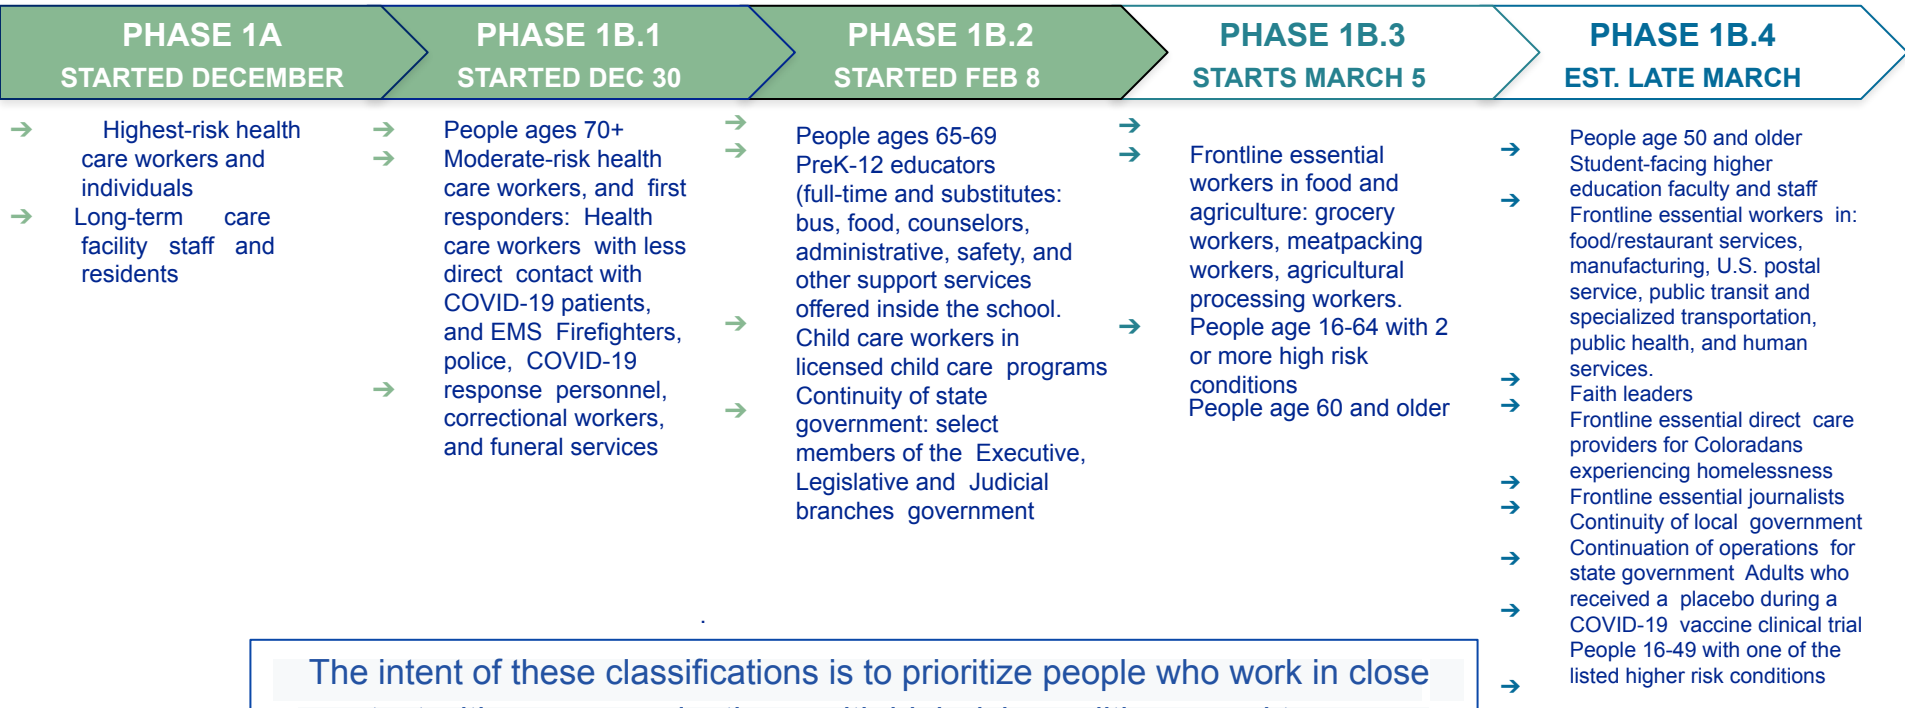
PHASE 1A
STARTED DECEMBER

PHASE 1B.1
STARTED DEC 30

PHASE 1B.2
STARTED FEB 8

PHASE 1B.3
STARTS MARCH 5

PHASE 1B.4
EST. LATE MARCH

→ Highest-risk health care workers and individuals
→ Long-term care facility staff and residents

→ People ages 70+
→ Moderate-risk health care workers, and first responders: Health care workers with less direct contact with COVID-19 patients, and EMS Firefighters, police, COVID-19
→ response personnel, correctional workers, and funeral services

→ People ages 65-69
→ PreK-12 educators (full-time and substitutes: bus, food, counselors, administrative, safety, and other support services offered inside the school.
→ Child care workers in licensed child care programs
→ Continuity of state government: select members of the Executive, Legislative and Judicial branches government

→
→ Frontline essential workers in food and agriculture: grocery workers, meatpacking workers, agricultural processing workers.
→ People age 16-64 with 2 or more high risk conditions
People age 60 and older

→ People age 50 and older
Student-facing higher education faculty and staff
→ Frontline essential workers in: food/restaurant services, manufacturing, U.S. postal service, public transit and specialized transportation, public health, and human services.
→ Faith leaders
→ Frontline essential direct care providers for Coloradans experiencing homelessness
→ Frontline essential journalists
→ Continuity of local government
→ Continuation of operations for state government Adults who received a placebo during a COVID-19 vaccine clinical trial
→ People 16-49 with one of the listed higher risk conditions
→

The intent of these classifications is to prioritize people who work in close
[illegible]